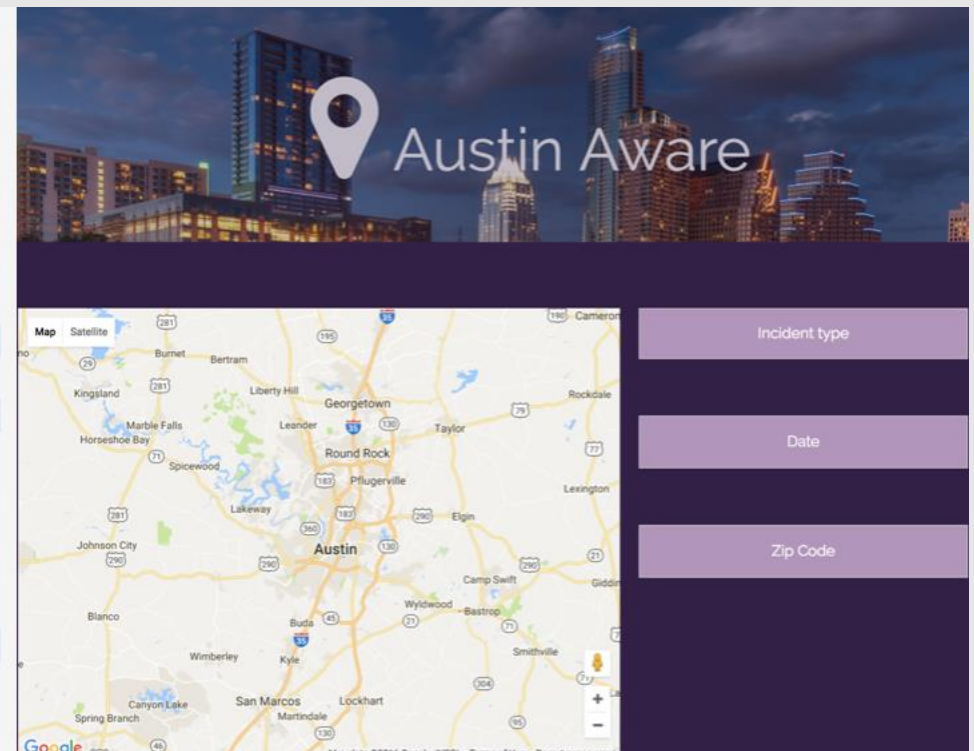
Austin Aware

Map Satellite

281 35 195 190 Cameron Burnet Bertram 29 Kingsland 281 Liberty Hill Rockdale Georgetown 79 Marble Falls Leander 35 130 Taylor Horseshoe Bay 77 71 Spicewood Round Rock 183 Pflugerville Lexington 281 Lakeway 183 290 Elgin 360 Johnson City 130 290 Austin 290 21 Camp Swift 290 Giddin Blanco Wyldwood Bastrop 21 71 Buda 45 35 Smithville Wimberley Kyle 304 130 San Marcos Lockhart Canyon Lake Martindale Spring Branch 95 46

Google

Incident type

Date

Zip Code